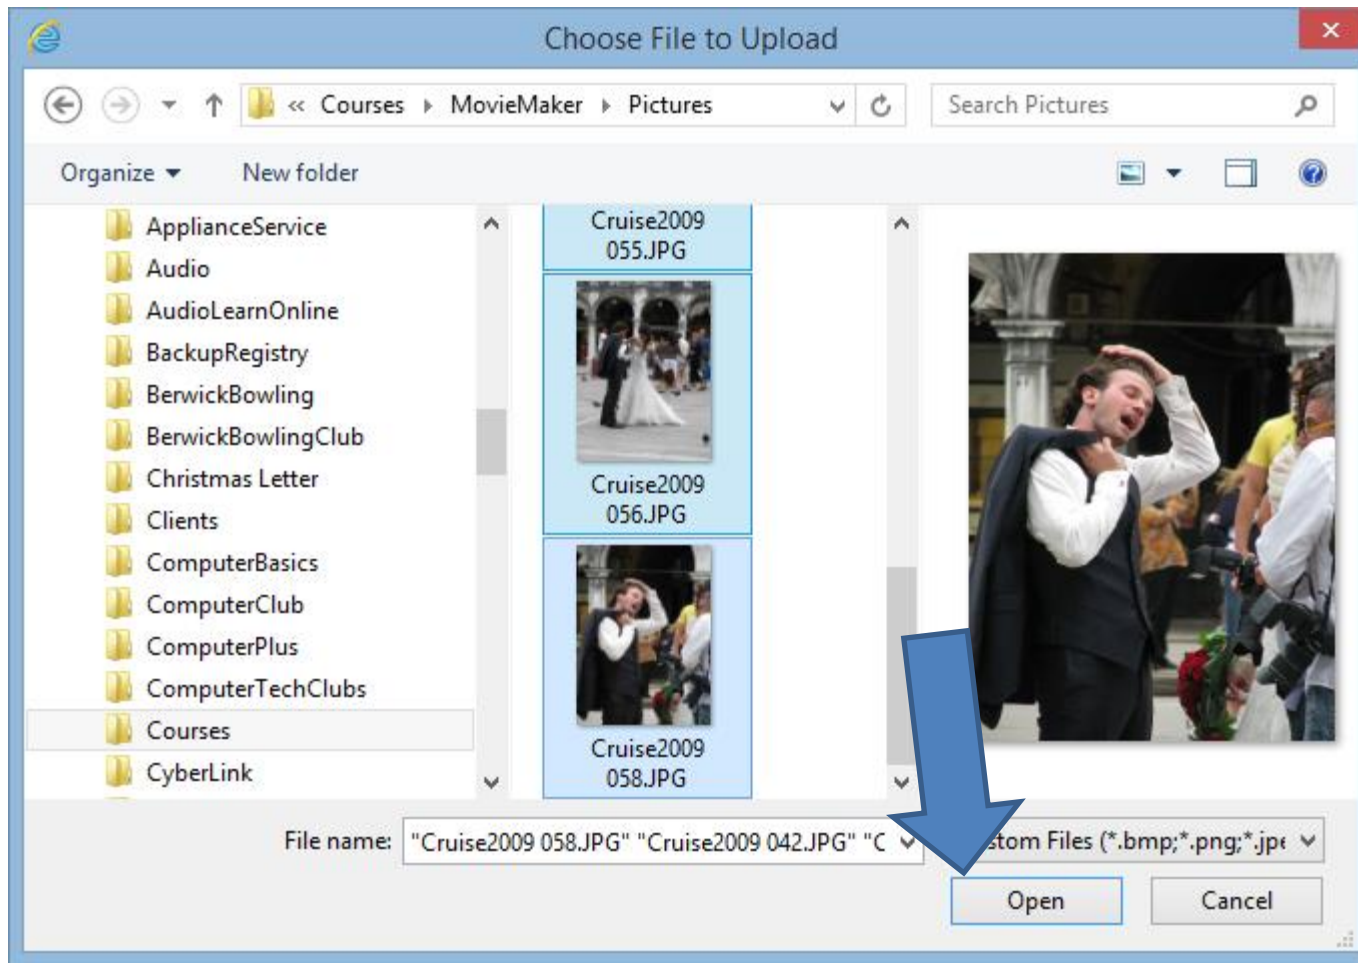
Choose File to Upload

« Courses ▸ MovieMaker ▸ Pictures

Search Pictures

Organize ▾ New folder

ApplianceService
Audio
AudioLearnOnline
BackupRegistry
BerwickBowling
BerwickBowlingClub
Christmas Letter
Clients
ComputerBasics
ComputerClub
ComputerPlus
ComputerTechClubs
Courses
CyberLink

Cruise2009 055.JPG

Cruise2009 056.JPG

Cruise2009 058.JPG

File name: "Cruise2009 058.JPG" "Cruise2009 042.JPG" "C

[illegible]stom Files (*.bmp;*.png;*.jp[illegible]

Open

Cancel